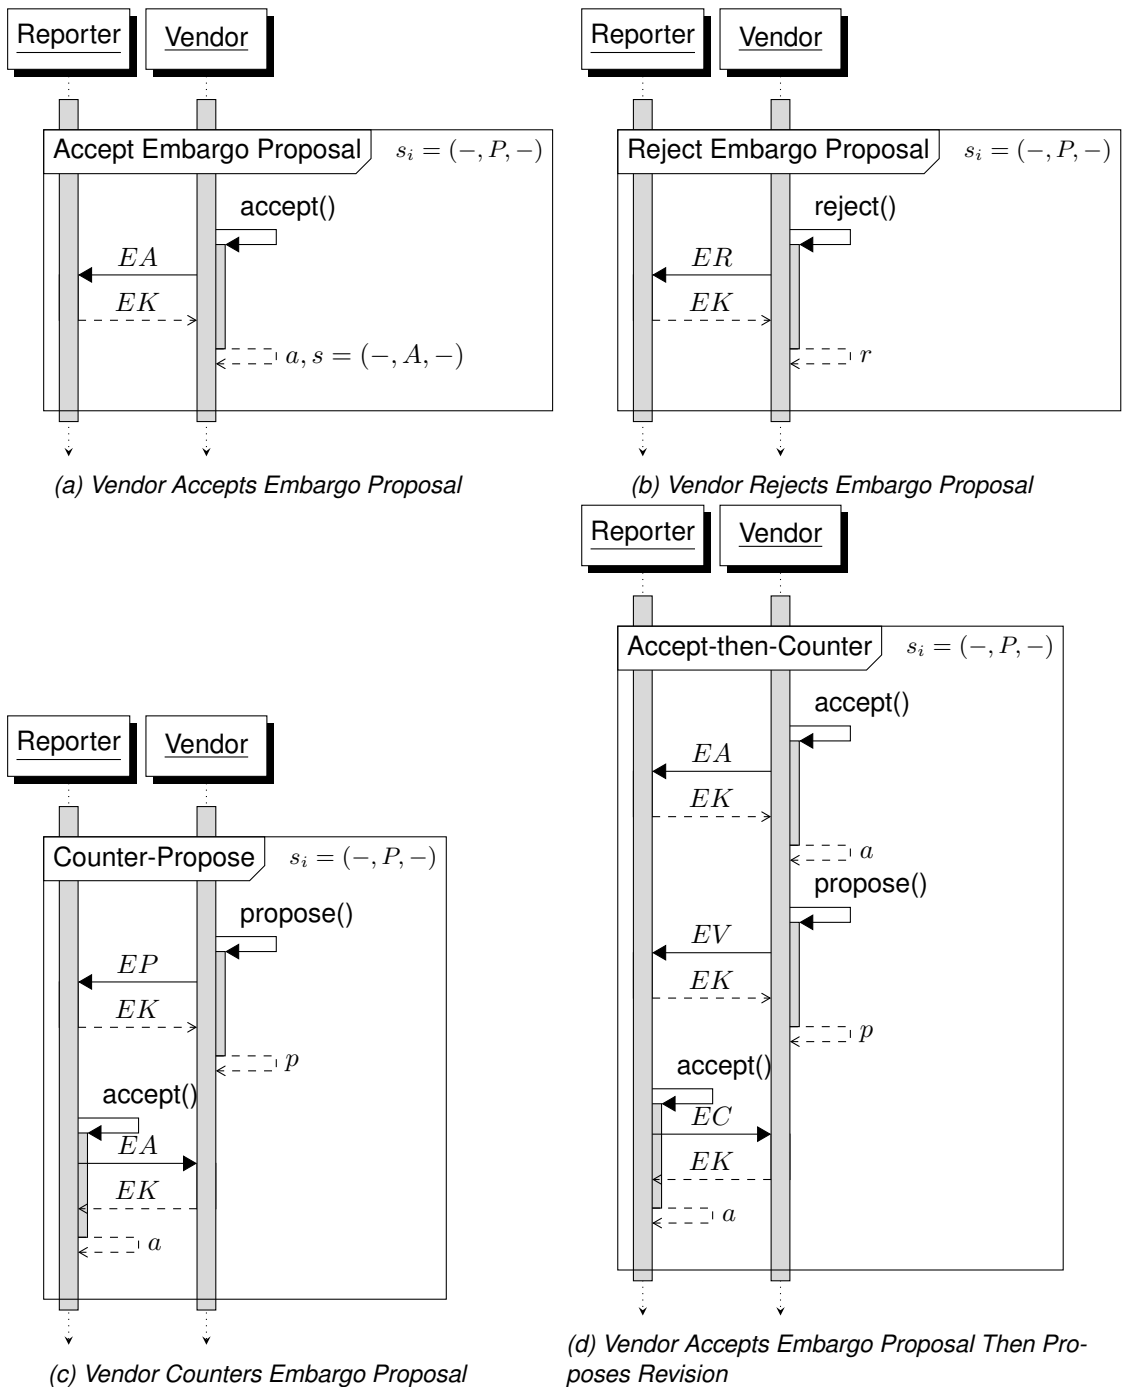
Reporter Vendor

Accept Embargo Proposal $s_i = (-, P, -)$

accept()

$EA$

$EK$

$a, s = (-, A, -)$

(a) Vendor Accepts Embargo Proposal

Reporter Vendor

Reject Embargo Proposal $s_i = (-, P, -)$

reject()

$ER$

$EK$

$r$

(b) Vendor Rejects Embargo Proposal

Reporter Vendor

Counter-Propose $s_i = (-, P, -)$

propose()

$EP$

$EK$

$p$

accept()

$EA$

$EK$

$a$

(c) Vendor Counters Embargo Proposal

Reporter Vendor

Accept-then-Counter $s_i = (-, P, -)$

accept()

$EA$

$EK$

$a$

propose()

$EV$

$EK$

$p$

accept()

$EC$

$EK$

$a$

(d) Vendor Accepts Embargo Proposal Then Proposes Revision